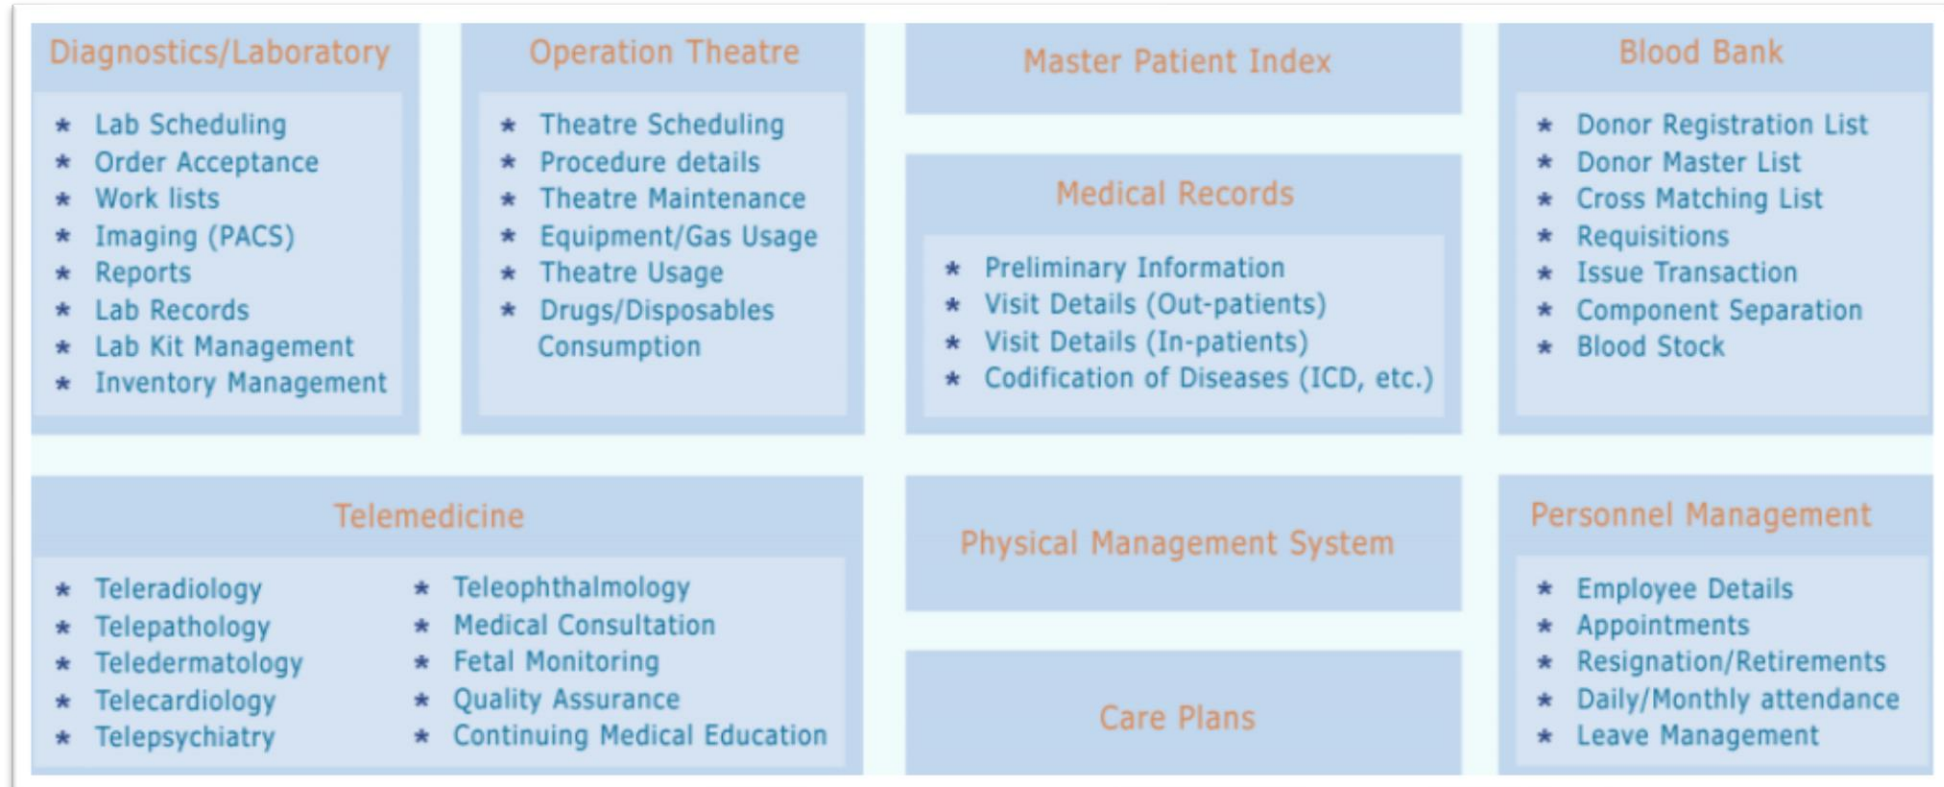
Diagnostics/Laboratory

* Lab Scheduling
* Order Acceptance
* Work lists
* Imaging (PACS)
* Reports
* Lab Records
* Lab Kit Management
* Inventory Management

Operation Theatre

* Theatre Scheduling
* Procedure details
* Theatre Maintenance
* Equipment/Gas Usage
* Theatre Usage
* Drugs/Disposables Consumption

Master Patient Index

Medical Records

* Preliminary Information
* Visit Details (Out-patients)
* Visit Details (In-patients)
* Codification of Diseases (ICD, etc.)

Blood Bank

* Donor Registration List
* Donor Master List
* Cross Matching List
* Requisitions
* Issue Transaction
* Component Separation
* Blood Stock

Telemedicine

* Teleradiology
* Telepathology
* Teledermatology
* Telecardiology
* Telepsychiatry

* Teleophthalmology
* Medical Consultation
* Fetal Monitoring
* Quality Assurance
* Continuing Medical Education

Physical Management System

Care Plans

Personnel Management

* Employee Details
* Appointments
* Resignation/Retirements
* Daily/Monthly attendance
* Leave Management